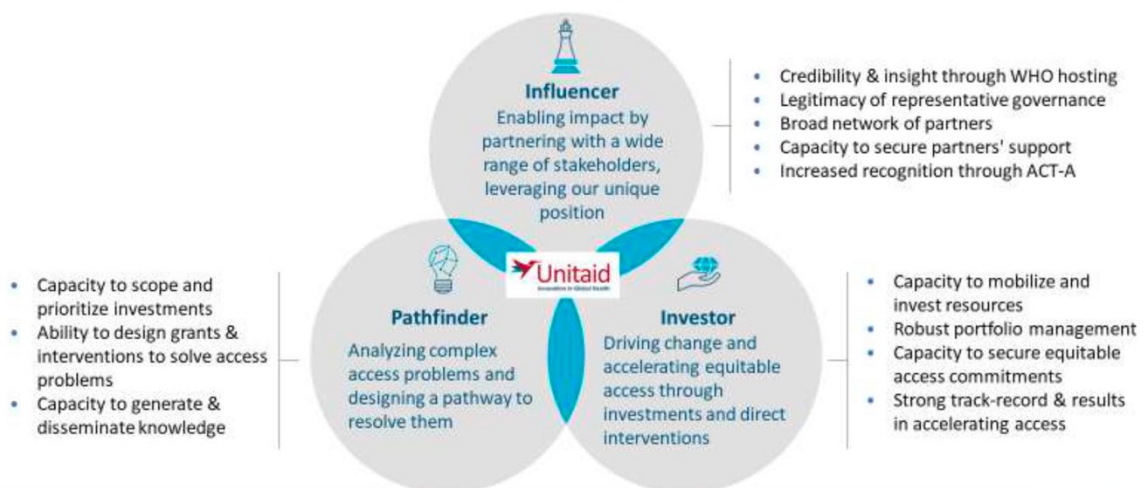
Influencer
Enabling impact by partnering with a wide range of stakeholders, leveraging our unique position

- Credibility & insight through WHO hosting
- Legitimacy of representative governance
- Broad network of partners
- Capacity to secure partners' support
- Increased recognition through ACT-A

Unitaid
Innovation in Global Health

- Capacity to scope and prioritize investments
- Ability to design grants & interventions to solve access problems
- Capacity to generate & disseminate knowledge

Pathfinder
Analyzing complex access problems and designing a pathway to resolve them

Investor
Driving change and accelerating equitable access through investments and direct interventions

- Capacity to mobilize and invest resources
- Robust portfolio management
- Capacity to secure equitable access commitments
- Strong track-record & results in accelerating access